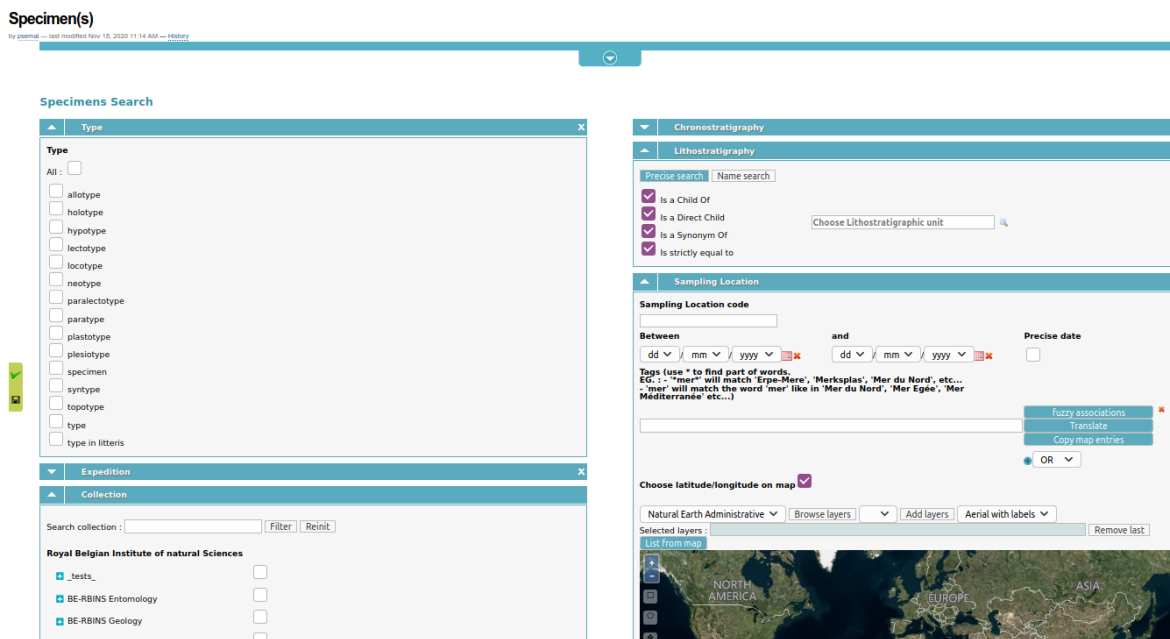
Specimen(s)

by psemal — last modified Nov 18, 2020 11:14 AM — History

Specimens Search

Type X

Type

All :

allotype
holotype
hypotype
lectotype
locotype
neotype
paralectotype
paratype
plastotype
plesiotype
specimen
syntype
topotype
type
type in litteris

Expedition X

Collection

Search collection : Filter Reinit

Royal Belgian Institute of natural Sciences

_tests_
BE-RBINS Entomology
BE-RBINS Geology

Chronostratigraphy

Lithostratigraphy

Precise search Name search

Is a Child Of
Is a Direct Child
Is a Synonym Of
Is strictly equal to

Choose Lithostratigraphic unit

Sampling Location

Sampling Location code

Between and Precise date

dd / mm / yyyy dd / mm / yyyy

Tags (use * to find part of words.
EG. : - '*mer*' will match 'Erpe-Mere', 'Merksplas', 'Mer du Nord', etc...
- 'mer' will match the word 'mer' like in 'Mer du Nord', 'Mer Egée', 'Mer Méditerranée' etc...)

fuzzy associations
Translate
Copy map entries

OR

Choose latitude/longitude on map

Natural Earth Administrative Browse layers Add layers Aerial with labels

Selected layers : Remove last

List from map

NORTH AMERICA
EUROPE
ASIA